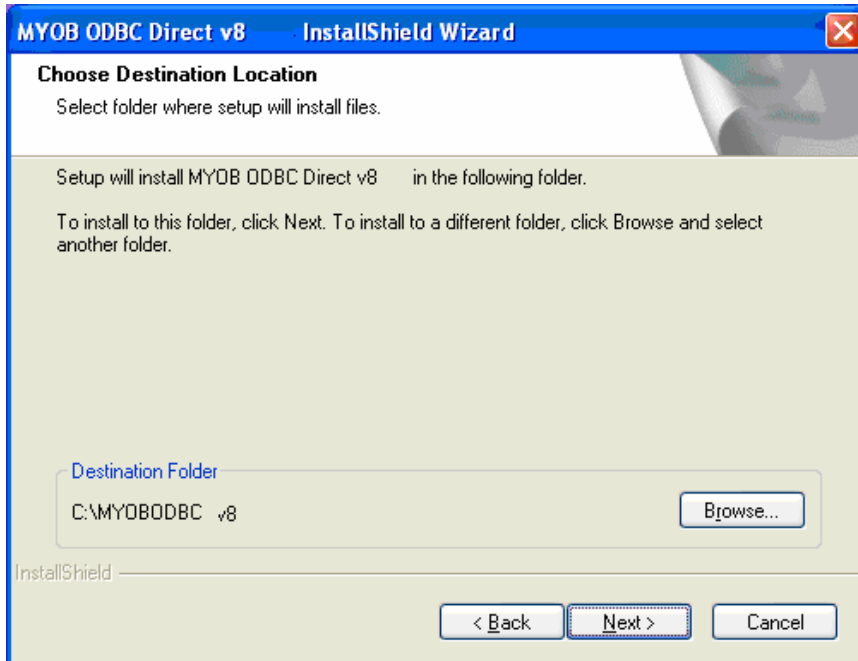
MYOB ODBC Direct v8 InstallShield Wizard

Choose Destination Location

Select folder where setup will install files.

Setup will install MYOB ODBC Direct v8 in the following folder.

To install to this folder, click Next. To install to a different folder, click Browse and select another folder.

Destination Folder

C:\MYOBODBC v8

Browse...

InstallShield

< Back

Next >

Cancel